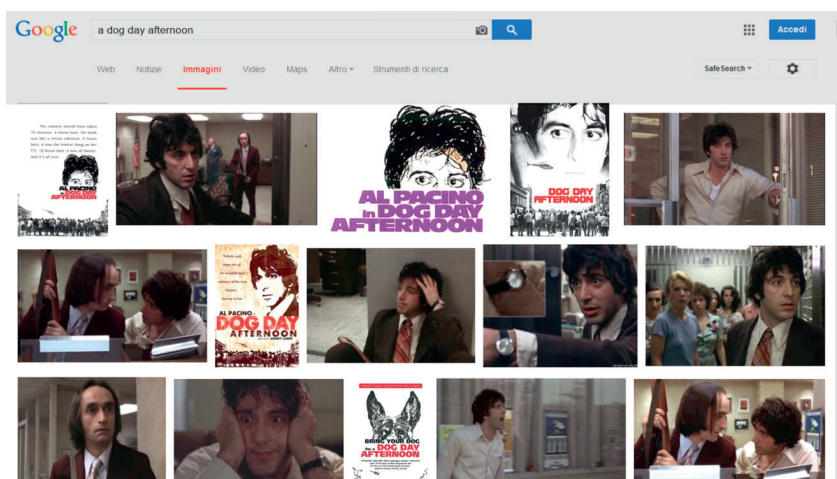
Google

a dog day afternoon

Accedi

Web Notizie Immagini Video Maps Altro ▾ Strumenti di ricerca

SafeSearch ▾

The robbery should have taken 10 minutes. 4 hours later, the bank was like a circus sideshow. 8 hours later, it was the hottest thing on live T.V. 12 hours later, it was all history. And it's all true.

AL PACINO DOG DAY AFTERNOON

AL PACINO in DOG DAY AFTERNOON

DOG DAY AFTERNOON

AL PACINO DOG DAY AFTERNOON

BRING YOUR DOG to a DOG DAY AFTERNOON